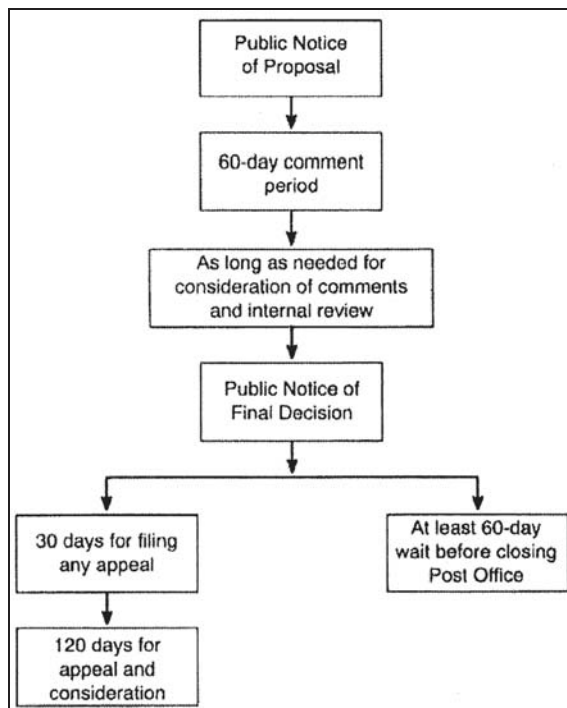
Public Notice of Proposal

60-day comment period

As long as needed for consideration of comments and internal review

Public Notice of Final Decision

30 days for filing any appeal

120 days for appeal and consideration

At least 60-day wait before closing Post Office